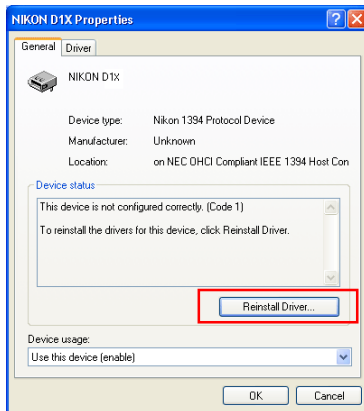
NIKON D1X Properties

?

X

General

Driver

NIKON D1X

Device type: Nikon 1394 Protocol Device

Manufacturer: Unknown

Location: on NEC OHCI Compliant IEEE 1394 Host Con

Device status

This device is not configured correctly. (Code 1)

To reinstall the drivers for this device, click Reinstall Driver.

Reinstall Driver...

Device usage:

Use this device (enable)

OK

Cancel